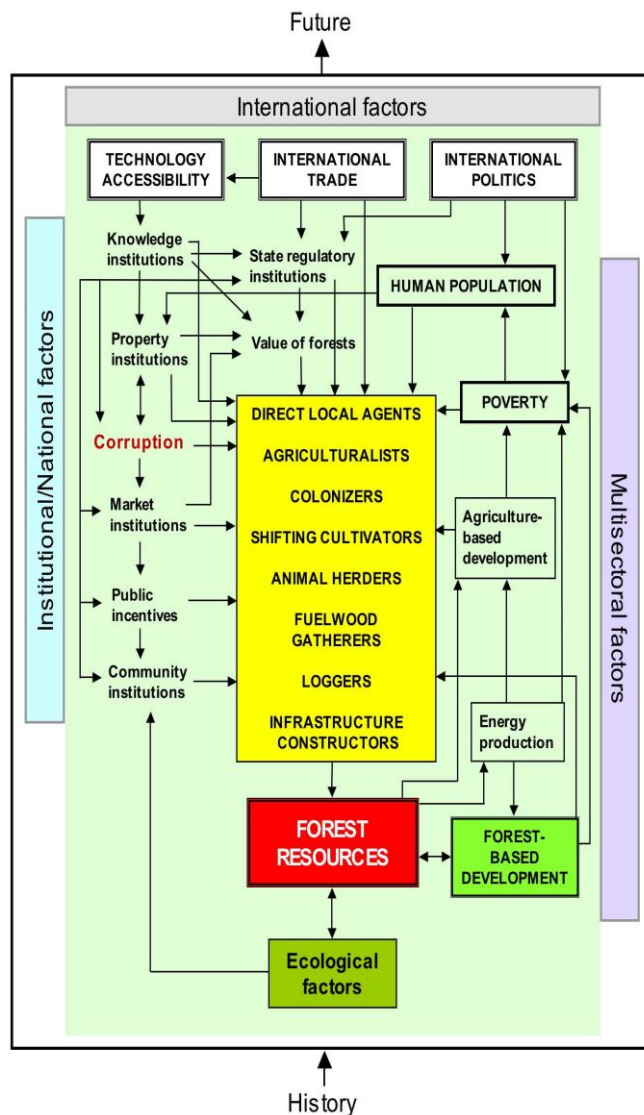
Future

International factors

TECHNOLOGY ACCESSIBILITY

INTERNATIONAL TRADE

INTERNATIONAL POLITICS

Institutional/National factors

Knowledge institutions

State regulatory institutions

HUMAN POPULATION

Property institutions

Value of forests

Corruption

DIRECT LOCAL AGENTS

POVERTY

AGRICULTURALISTS

COLONIZERS

Market institutions

SHIFTING CULTIVATORS

Agriculture-based development

ANIMAL HERDERS

Public incentives

FUELWOOD GATHERERS

Community institutions

LOGGERS

INFRASTRUCTURE CONSTRUCTORS

Energy production

Multisectoral factors

FOREST RESOURCES

FOREST-BASED DEVELOPMENT

Ecological factors

History